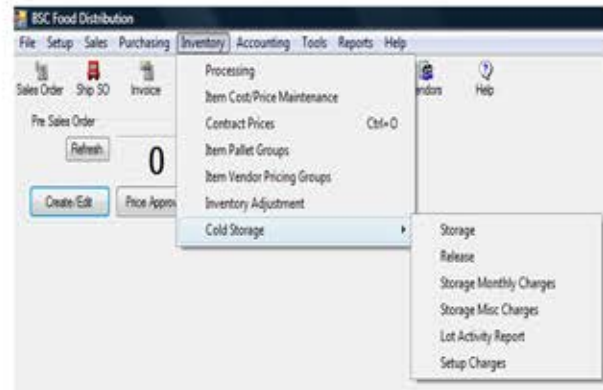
BSC Food Distribution

File Setup Sales Purchasing Inventory Accounting Tools Reports Help

Sales Order Ship SO Invoice

Vendors Help

Pre Sales Order

Refresh

0

Create/Edit Price Appro

Processing
Item Cost/Price Maintenance
Contract Prices Ctrl+O
Item Pallet Groups
Item Vendor Pricing Groups
Inventory Adjustment
Cold Storage

Storage
Release
Storage Monthly Charges
Storage Misc Charges
Lot Activity Report
Setup Charges